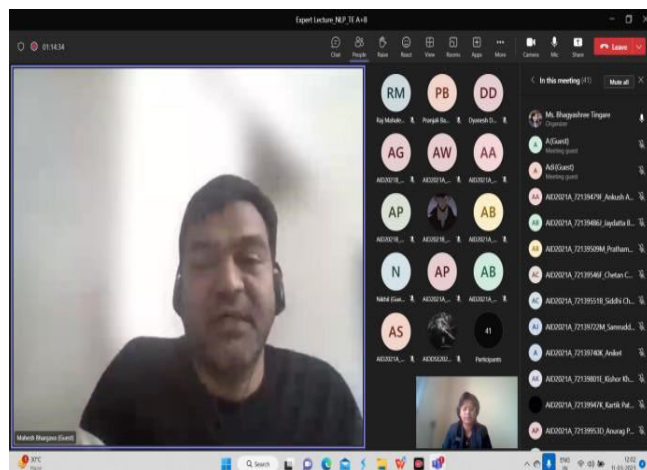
Expert Lecture_NLP_TE A+B

01:14:34

Chat People Raise React View Rooms Apps More Camera Mic Share Leave

RM Raj Mahale...
PB Pranjali Ba...
DD Dyanesh D...
AG AID2021...
AW AID2021A...
AA AID2021A...
AP AID2021...
AID2021...
AB AID2021A...
N Nikhil (Gue...
AP AID2021A...
AB AID2021A...
AS AID2021A...
AID202...
41 Participants

In this meeting (41) Mute all

Ms. Bhagyashree Tingare Organizer
A A(Guest) Meeting guest
A Adi (Guest) Meeting guest
AA AID2021A_72139479F_Ankush A...
AB AID2021A_72139486J_Jaydatta B...
AB AID2021A_72139509M_Pratham...
AC AID2021A_72139546F_Chetan C...
AC AID2021A_72139551B_Siddhi Ch...
AJ AID2021A_72139722M_Samrudd...
A AID2021A_72139740K_Aniket
AK AID2021A_72139801E_Kishor Kh...
AID2021A_72139947K_Kartik Pat...
AP AID2021A_72139953D_Anurag P...

Mahesh Bhargava (Guest)

30°C
Search
ENG IN
12:02
11-03-2024